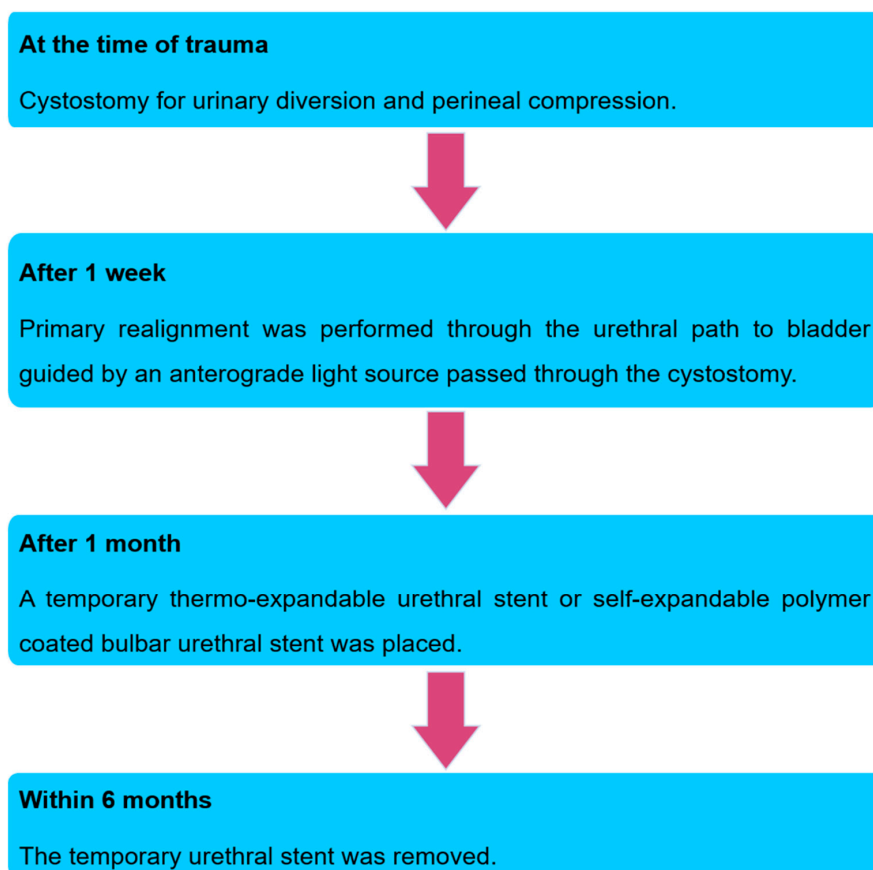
At the time of trauma

Cystostomy for urinary diversion and perineal compression.

After 1 week

Primary realignment was performed through the urethral path to bladder guided by an anterograde light source passed through the cystostomy.

After 1 month

A temporary thermo-expandable urethral stent or self-expandable polymer coated bulbar urethral stent was placed.

Within 6 months

The temporary urethral stent was removed.